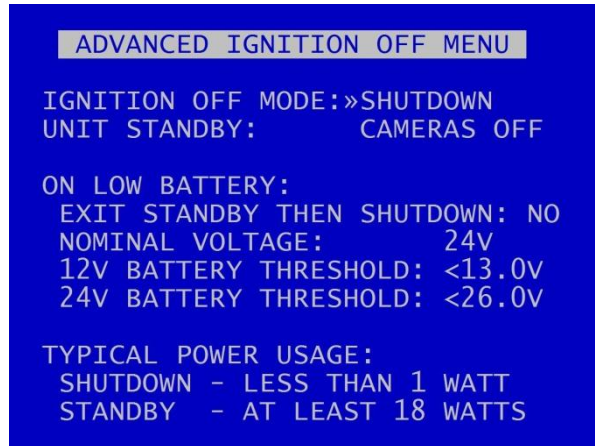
ADVANCED IGNITION OFF MENU

IGNITION OFF MODE:»SHUTDOWN
UNIT STANDBY: CAMERAS OFF

ON LOW BATTERY:
EXIT STANDBY THEN SHUTDOWN: NO
NOMINAL VOLTAGE: 24V
12V BATTERY THRESHOLD: <13.0V
24V BATTERY THRESHOLD: <26.0V

TYPICAL POWER USAGE:
SHUTDOWN - LESS THAN 1 WATT
STANDBY - AT LEAST 18 WATTS